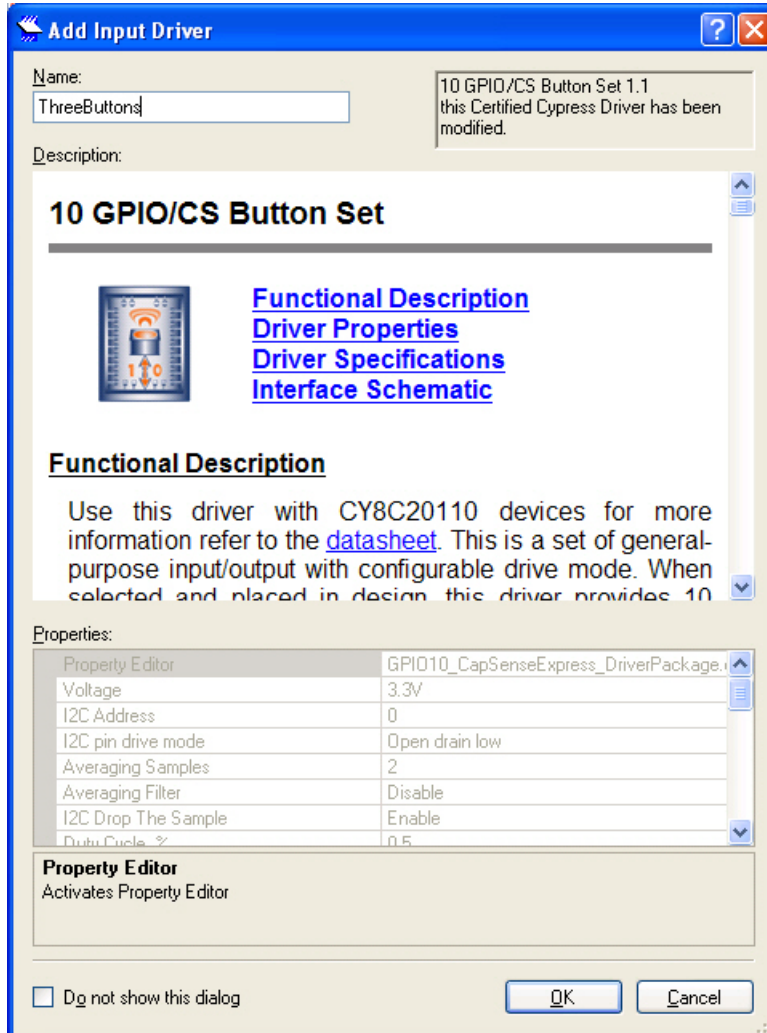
Add Input Driver

Name:
ThreeButtons

10 GPIO/CS Button Set 1.1
this Certified Cypress Driver has been modified.

Description:

10 GPIO/CS Button Set

Functional Description
Driver Properties
Driver Specifications
Interface Schematic

Functional Description

Use this driver with CY8C20110 devices for more information refer to the datasheet. This is a set of general-purpose input/output with configurable drive mode. When selected and placed in design, this driver provides 10

Properties:

| | |
|---|---|
| Property Editor | GPIO10_CapSenseExpress_DriverPackage.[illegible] |
| Voltage | 3.3V |
| I2C Address | 0 |
| I2C pin drive mode | Open drain low |
| Averaging Samples | 2 |
| Averaging Filter | Disable |
| I2C Drop The Sample | Enable |
| Duty Cycle, % | 0.5 |

Property Editor
Activates Property Editor

Do not show this dialog

OK

Cancel